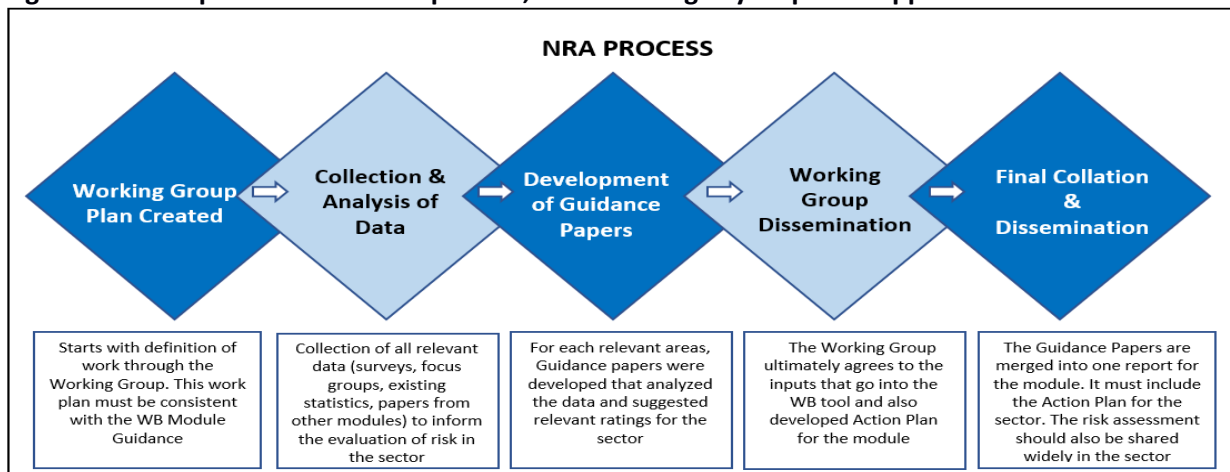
NRA PROCESS

Working Group Plan Created

Collection & Analysis of Data

Development of Guidance Papers

Working Group Dissemination

Final Collation & Dissemination

Starts with definition of work through the Working Group. This work plan must be consistent with the WB Module Guidance

Collection of all relevant data (surveys, focus groups, existing statistics, papers from other modules) to inform the evaluation of risk in the sector

For each relevant areas, Guidance papers were developed that analyzed the data and suggested relevant ratings for the sector

The Working Group ultimately agrees to the inputs that go into the WB tool and also developed Action Plan for the module

The Guidance Papers are merged into one report for the module. It must include the Action Plan for the sector. The risk assessment should also be shared widely in the sector